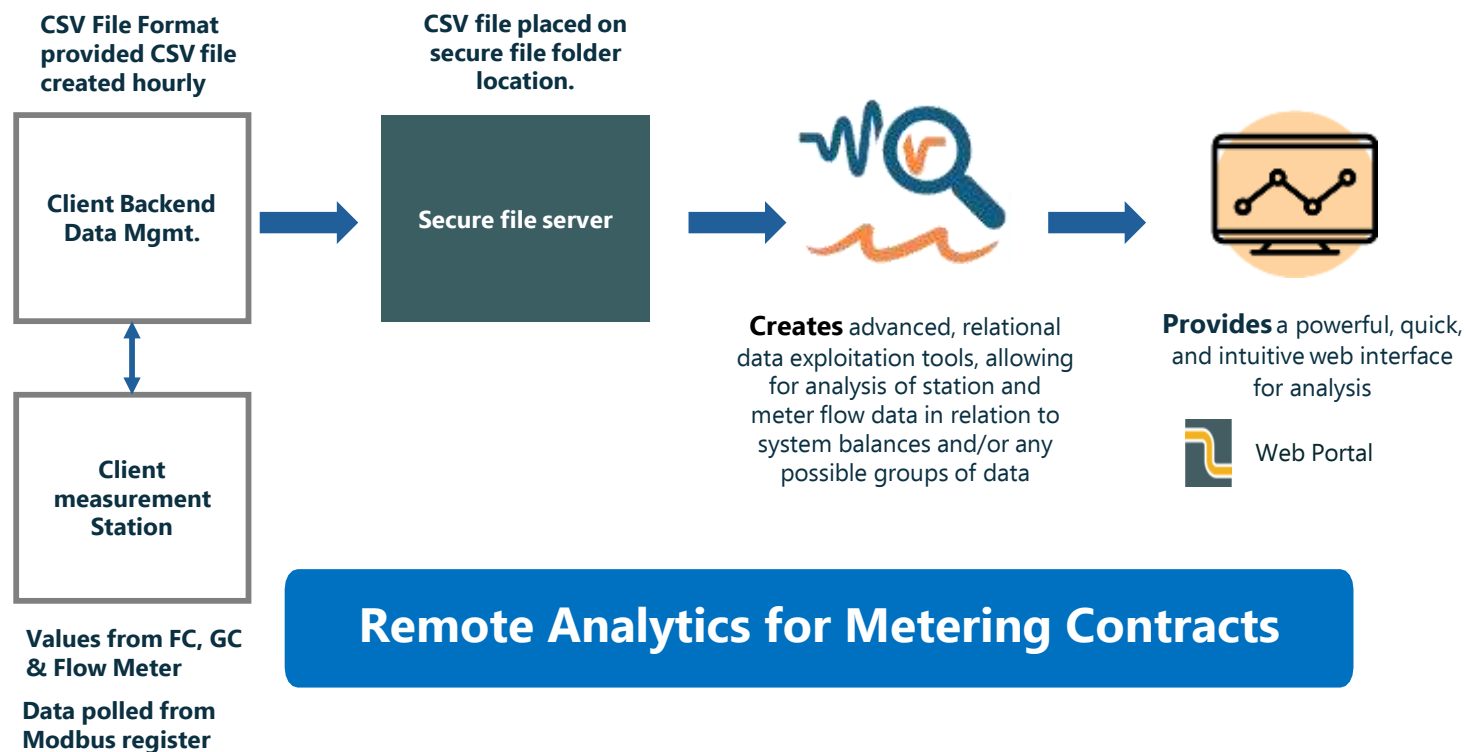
CSV File Format provided CSV file created hourly

CSV file placed on secure file folder location.

Client Backend Data Mgmt.

Secure file server

Creates advanced, relational data exploitation tools, allowing for analysis of station and meter flow data in relation to system balances and/or any possible groups of data

Provides a powerful, quick, and intuitive web interface for analysis

Web Portal

Client measurement Station

Remote Analytics for Metering Contracts

Values from FC, GC & Flow Meter

Data polled from Modbus register